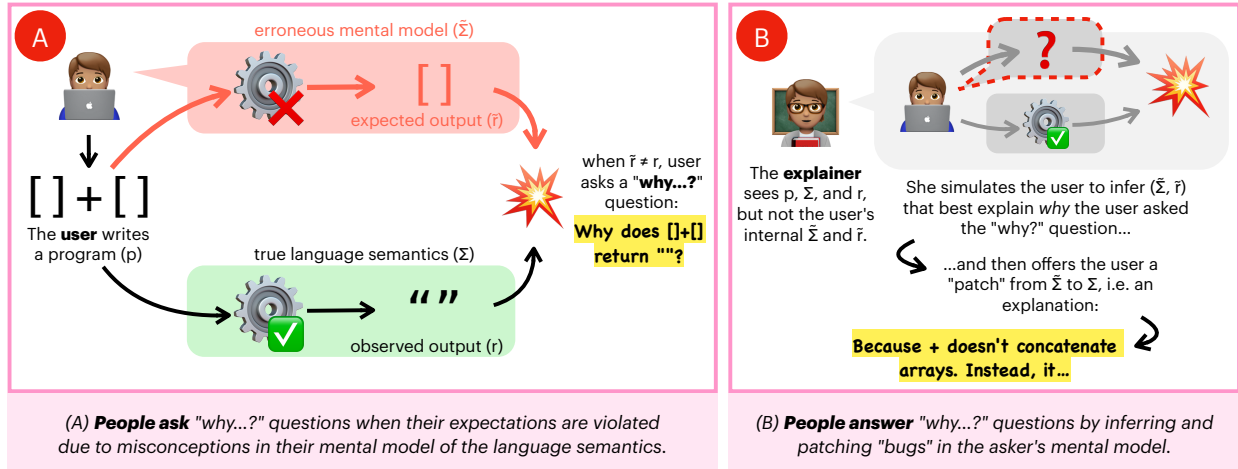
A

erroneous mental model ($\tilde{\Sigma}$)

[ ]

expected output ($\tilde{r}$)

[ ] + [ ]

The **user** writes a program (p)

when $\tilde{r} \neq r$, user asks a "**why...?**" question:

**Why does []+[] return ""?**

true language semantics ($\Sigma$)

" "

observed output (r)

B

?

The **explainer** sees p, $\Sigma$, and r, but not the user's internal $\tilde{\Sigma}$ and $\tilde{r}$.

She simulates the user to infer ($\tilde{\Sigma}$, $\tilde{r}$) that best explain *why* the user asked the "why?" question...

...and then offers the user a "patch" from $\tilde{\Sigma}$ to $\Sigma$, i.e. an explanation:

**Because + doesn't concatenate arrays. Instead, it...**

*(A)* ***People ask*** *"why...?" questions when their expectations are violated due to misconceptions in their mental model of the language semantics.*

*(B)* ***People answer*** *"why...?" questions by inferring and patching "bugs" in the asker's mental model.*